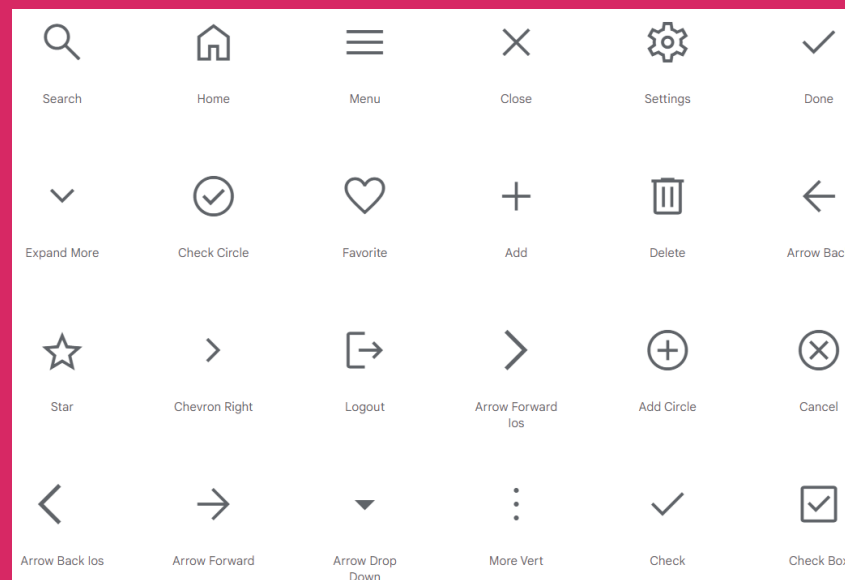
Search

Home

Menu

Close

Settings

Done

Expand More

Check Circle

Favorite

Add

Delete

Arrow Bac

Star

Chevron Right

Logout

Arrow Forward Ios

Add Circle

Cancel

Arrow Back Ios

Arrow Forward

Arrow Drop Down

More Vert

Check

Check Bo